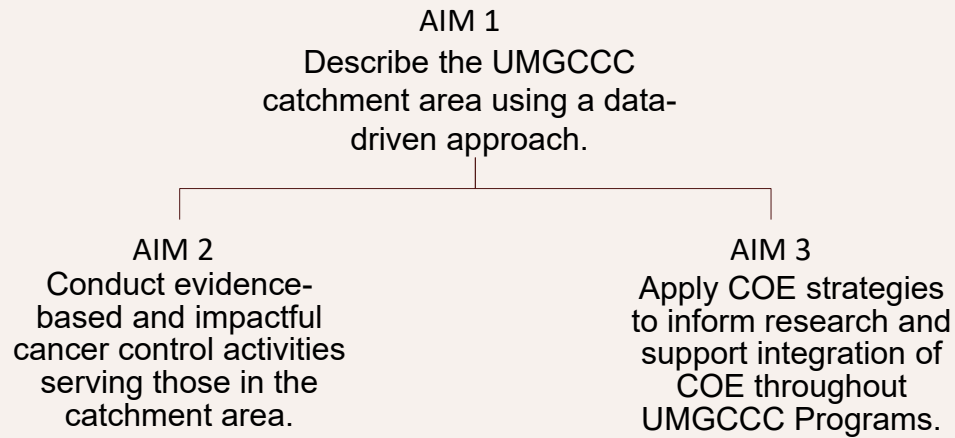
AIM 1
Describe the UMGCCC catchment area using a data-driven approach.

AIM 2
Conduct evidence-based and impactful cancer control activities serving those in the catchment area.

AIM 3
Apply COE strategies to inform research and support integration of COE throughout UMGCCC Programs.